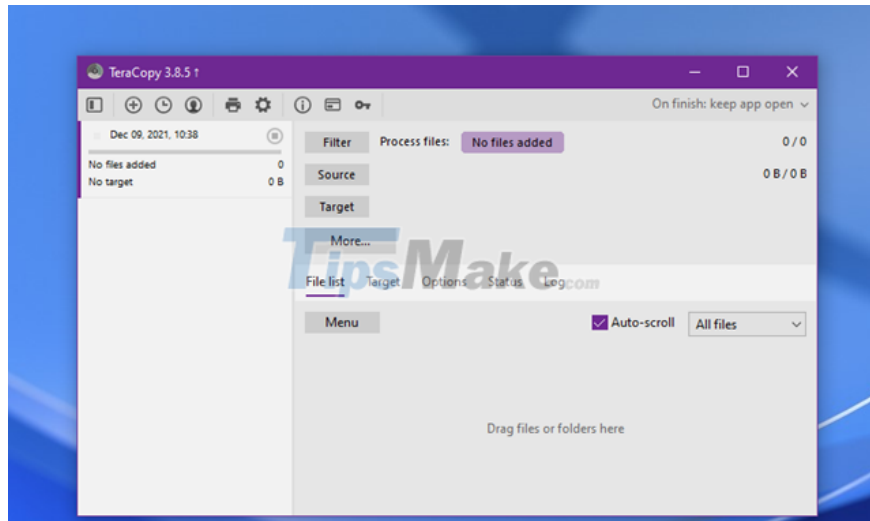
TeraCopy 3.8.5 ↑

On finish: keep app open

Dec 09, 2021, 10:38

No files added 0
No target 0 B

Filter
Process files: No files added
0 / 0

Source
0 B / 0 B

Target

More...

TipsMake.com

File list Target Options Status Log

Menu
Auto-scroll
All files

Drag files or folders here